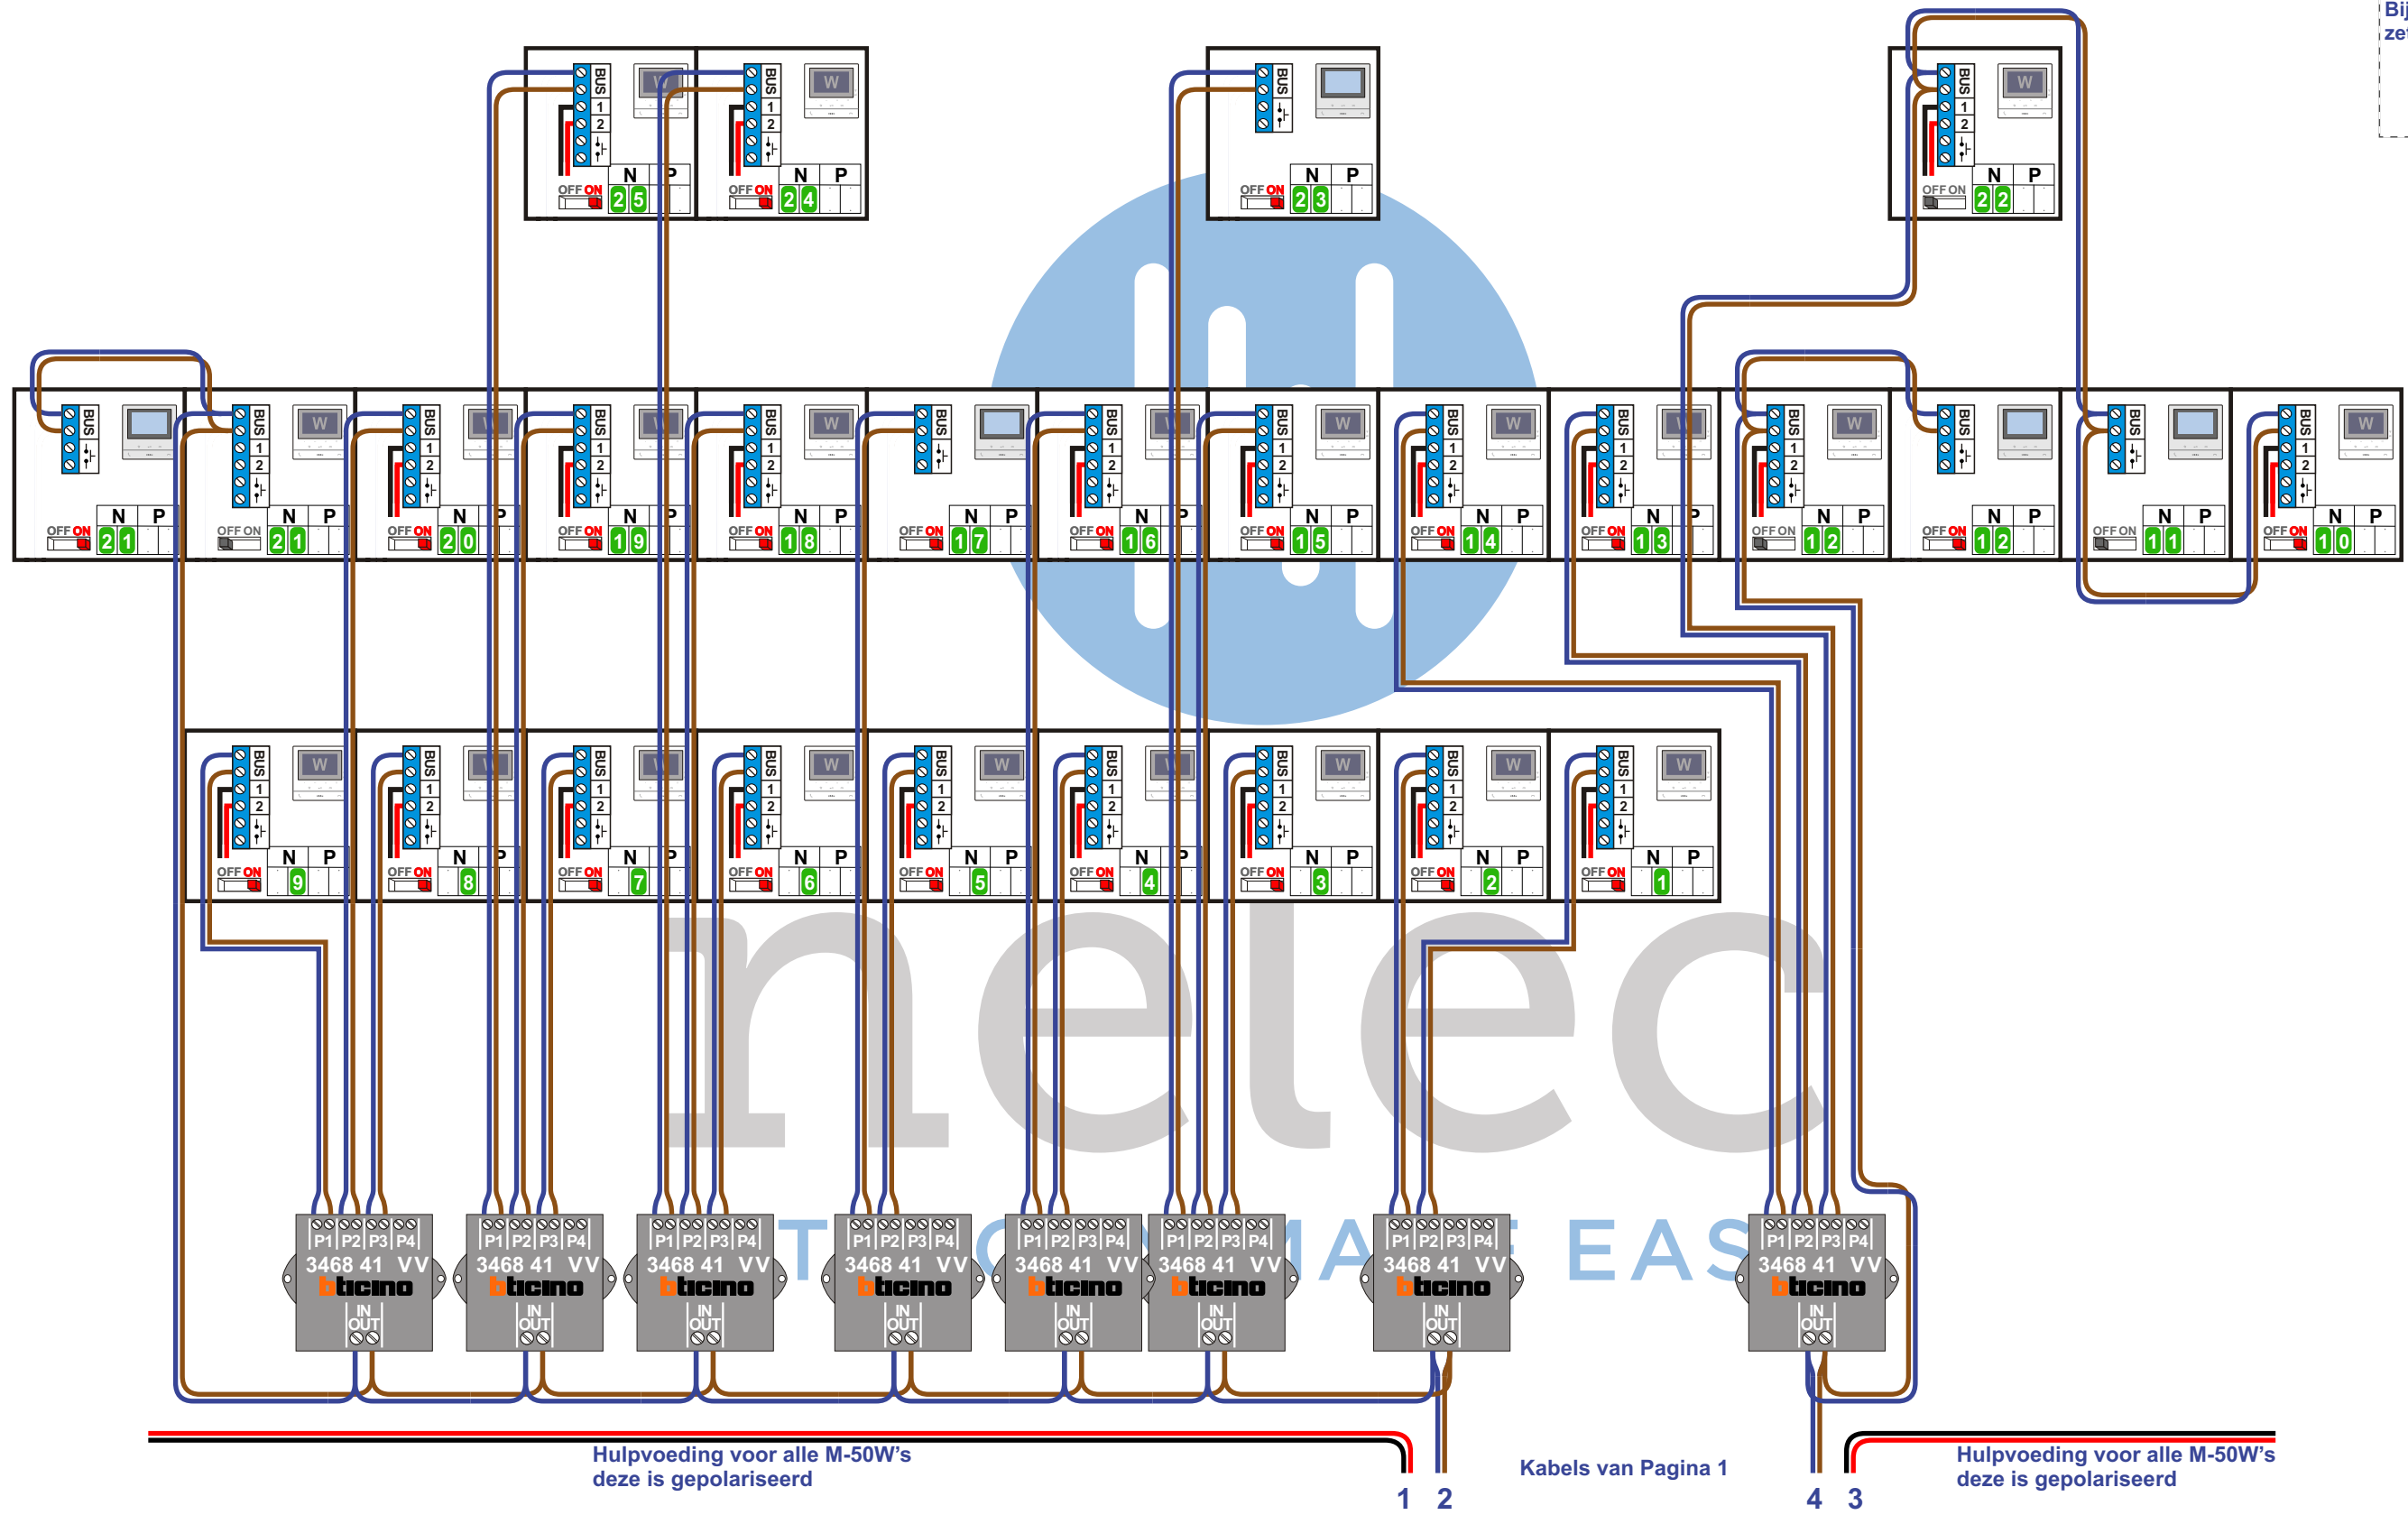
Bij
zet

BUS 1 2
W
OFF ON
N P
2 5

BUS 1 2
W
OFF ON
N P
2 4

BUS
OFF ON
N P
2 3

BUS 1 2
W
OFF ON
N P
2 2

BUS
OFF ON
N P
2 1

BUS 1 2
W
OFF ON
N P
2 1

BUS 1 2
W
OFF ON
N P
2 0

BUS 1 2
W
OFF ON
N P
1 9

BUS 1 2
W
OFF ON
N P
1 8

BUS
OFF ON
N P
1 7

BUS 1 2
W
OFF ON
N P
1 6

BUS 1 2
W
OFF ON
N P
1 5

BUS 1 2
W
OFF ON
N P
1 4

BUS 1 2
W
OFF ON
N P
1 3

BUS 1 2
W
OFF ON
N P
1 2

BUS
OFF ON
N P
1 2

BUS
OFF ON
N P
1 1

BUS 1 2
W
OFF ON
N P
1 0

BUS 1 2
W
OFF ON
N P
9

BUS 1 2
W
OFF ON
N P
8

BUS 1 2
W
OFF ON
N P
7

BUS 1 2
W
OFF ON
N P
6

BUS 1 2
W
OFF ON
N P
5

BUS 1 2
W
OFF ON
N P
4

BUS 1 2
W
OFF ON
N P
3

BUS 1 2
W
OFF ON
N P
2

BUS 1 2
W
OFF ON
N P
1

P1 P2 P3 P4
3468 41 VV
bticino
IN
OUT

P1 P2 P3 P4
3468 41 VV
bticino
IN
OUT

P1 P2 P3 P4
3468 41 VV
bticino
IN
OUT

P1 P2 P3 P4
3468 41 VV
bticino
IN
OUT

P1 P2 P3 P4
3468 41 VV
bticino
IN
OUT

P1 P2 P3 P4
3468 41 VV
bticino
IN
OUT

P1 P2 P3 P4
3468 41 VV
bticino
IN
OUT

P1 P2 P3 P4
3468 41 VV
bticino
IN
OUT

nelec
TOMATE EAS

Hulpvoeding voor alle M-50W's
deze is gepolariseerd

1 2

Kabels van Pagina 1

4 3

Hulpvoeding voor alle M-50W's
deze is gepolariseerd